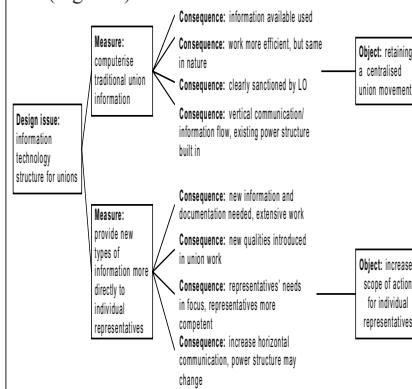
(Figure 1)

Design issue: information technology structure for unions

Measure: computerise traditional union information

Consequence: information available used

Consequence: work more efficient, but same in nature

Consequence: clearly sanctioned by LO

Consequence: vertical communication/ information flow, existing power structure built in

Object: retaining a centralised union movement

Measure: provide new types of information more directly to individual representatives

Consequence: new information and documentation needed, extensive work

Consequence: new qualities introduced in union work

Consequence: representatives' needs in focus, representatives more competent

Consequence: increase horizontal communication, power structure may change

Object: increase scope of action for individual representatives